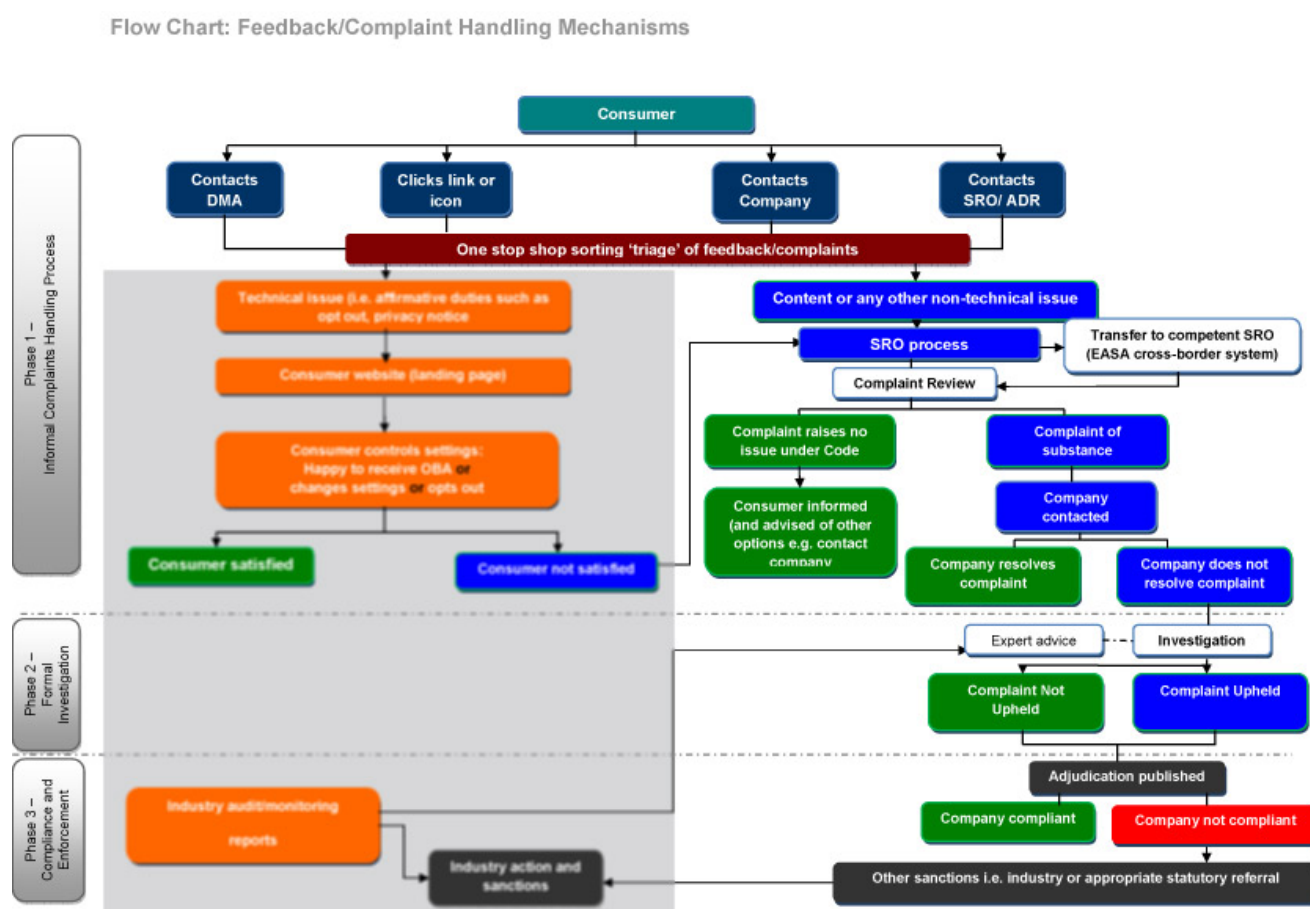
Flow Chart: Feedback/Complaint Handling Mechanisms

Phase 1 – Informal Complaints Handling Process

Consumer

Contacts DMA

Clicks link or icon

Contacts Company

Contacts SRO/ ADR

One stop shop sorting 'triage' of feedback/complaints

Technical issue (i.e. affirmative duties such as opt out, privacy notice

Consumer website (landing page)

Consumer controls settings: Happy to receive OBA or changes settings or opts out

Consumer satisfied

Consumer not satisfied

Content or any other non-technical issue

SRO process

Transfer to competent SRO (EASA cross-border system)

Complaint Review

Complaint raises no issue under Code

Consumer informed (and advised of other options e.g. contact company

Complaint of substance

Company contacted

Company resolves complaint

Company does not resolve complaint

Phase 2 – Formal Investigation

Expert advice

Investigation

Complaint Not Upheld

Complaint Upheld

Phase 3 – Compliance and Enforcement

Adjudication published

Industry audit/monitoring reports

Company compliant

Company not compliant

Industry action and sanctions

Other sanctions i.e. industry or appropriate statutory referral